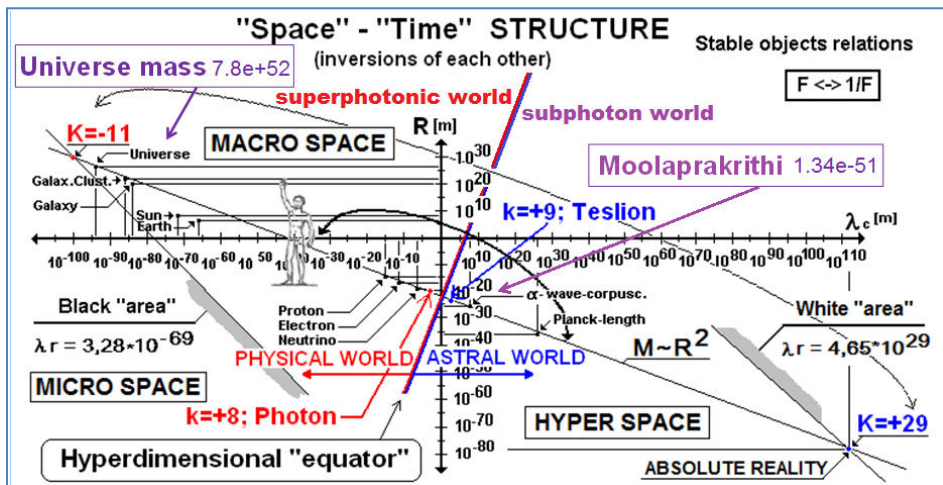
"Space" - "Time" STRUCTURE
(inversions of each other)

Stable objects relations

F <-> 1/F

Universe mass 7.8e+52

superphotonic world

subphoton world

K=-11

Universe

MACRO SPACE

R [m]

$10^{30}$

$10^{20}$

$10^{10}$

Galax.Clust.

Galaxy

Sun

Earth

Moolaprakrithi 1.34e-51

k=+9; Teslion

$\lambda_c$ [m]

$10^{-100}$ $10^{-90}$ $10^{-80}$ $10^{-70}$ $10^{-60}$ 50 $10^{-30}$ $10^{-20}$ $10^{-10}$ $10^{10}$ $10^{20}$ $10^{30}$ $10^{40}$ $10^{50}$ $10^{60}$ $10^{70}$ $10^{80}$ $10^{90}$ $10^{100}$ $10^{110}$

$10^{-20}$

$\alpha$- wave-corpusc.

Black "area"

Proton

Electron

Neutrino

$10^{-30}$

Planck-length

White "area"

$\lambda r = 3,28*10^{-69}$

$10^{-40}$

$M \sim R^2$

$\lambda r = 4,65*10^{29}$

PHYSICAL WORLD

ASTRAL WORLD

MICRO SPACE

$10^{-60}$

k=+8; Photon

$10^{-70}$

HYPER SPACE

K=+29

Hyperdimensional "equator"

$10^{-80}$

ABSOLUTE REALITY